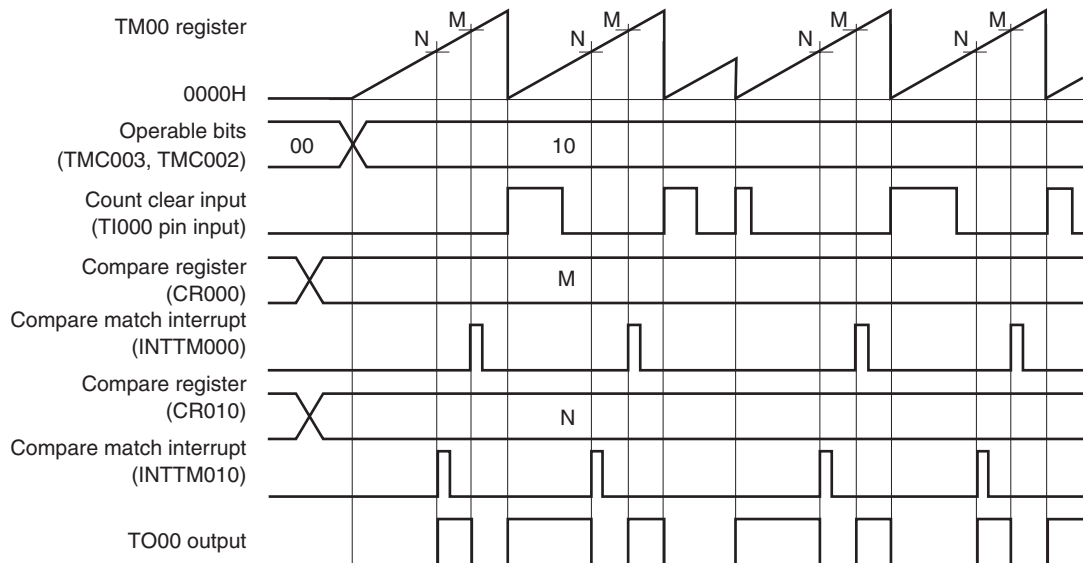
TM00 register

N M N M N M N M

0000H

Operable bits (TMC003, TMC002)

00

10

Count clear input (TI000 pin input)

Compare register (CR000)

M

Compare match interrupt (INTTM000)

Compare register (CR010)

N

Compare match interrupt (INTTM010)

TO00 output